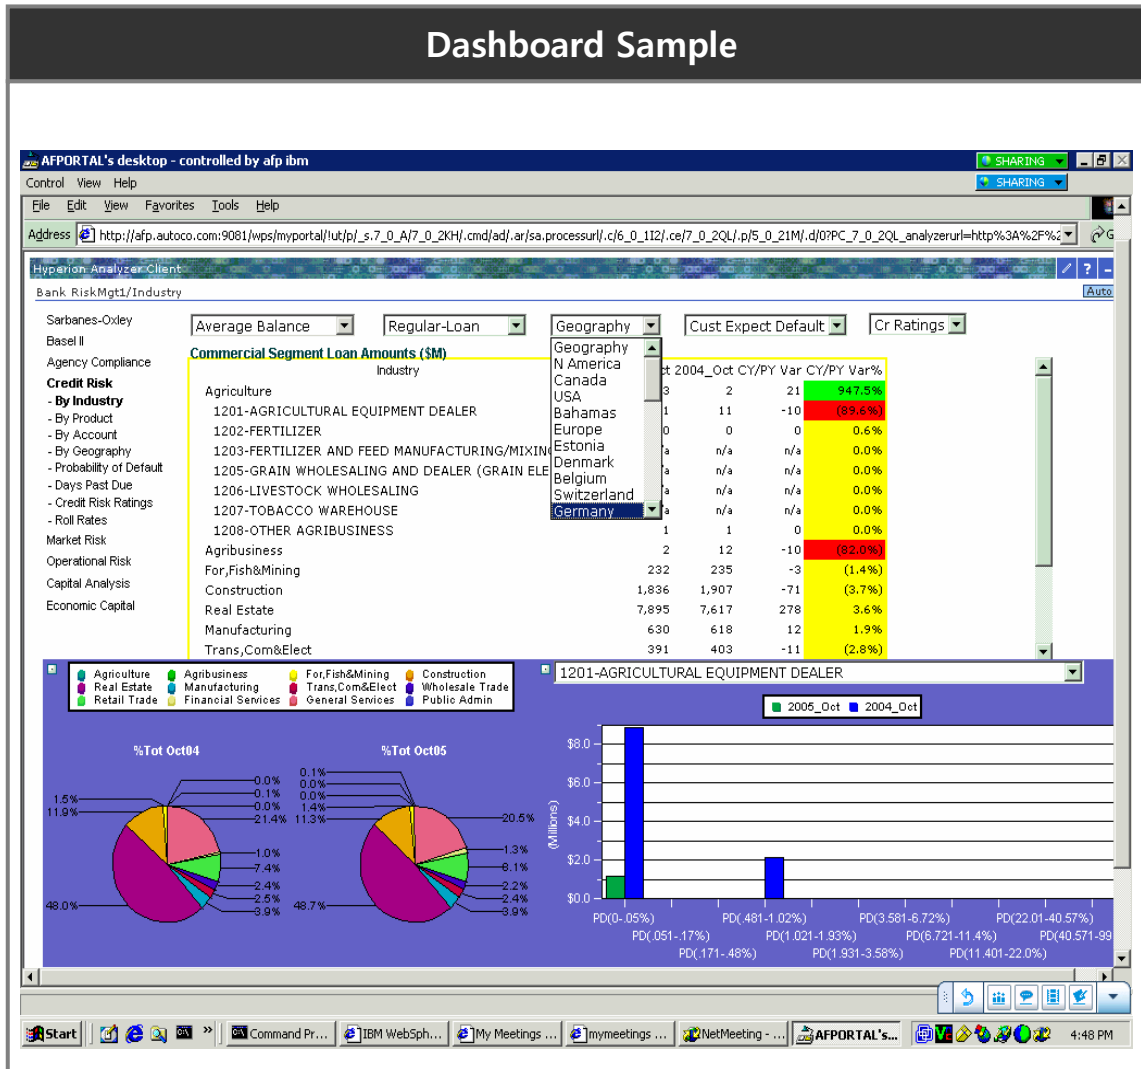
Dashboard Sample

AFPORTAL's desktop - controlled by afp ibm

SHARING
SHARING

Control View Help

File Edit View Favorites Tools Help

Address http://afp.autoco.com:9081/wps/myportal/!ut/p/_s.7_0_A/7_0_2KH/.cmd/ad/.ar/sa.processurl/.c/6_0_1I2/.ce/7_0_2QL/.p/5_0_21M/.d/0?PC_7_0_2QL_analyzerurl=http%3A%2F%2

Hyperion Analyzer Client

Bank RiskMgt1/Industry

Auto

Sarbanes-Oxley
Basel II
Agency Compliance
Credit Risk
- By Industry
- By Product
- By Account
- By Geography
- Probability of Default
- Days Past Due
- Credit Risk Ratings
- Roll Rates
Market Risk
Operational Risk
Capital Analysis
Economic Capital

Average Balance
Regular-Loan
Geography
Cust Expect Default
Cr Ratings

Geography
N America
Canada
USA
Bahamas
Europe
Estonia
Denmark
Belgium
Switzerland
Germany

Commercial Segment Loan Amounts ($M)

| Industry | ct | 2004_Oct | CY/PY Var | CY/PY Var% |
|---|---|---|---|---|
| Agriculture | 3 | 2 | 21 | 947.5% |
| 1201-AGRICULTURAL EQUIPMENT DEALER | 1 | 11 | -10 | (89.6%) |
| 1202-FERTILIZER | 0 | 0 | 0 | 0.6% |
| 1203-FERTILIZER AND FEED MANUFACTURING/MIXIN | a | n/a | n/a | 0.0% |
| 1205-GRAIN WHOLESALING AND DEALER (GRAIN ELE | a | n/a | n/a | 0.0% |
| 1206-LIVESTOCK WHOLESALING | a | n/a | n/a | 0.0% |
| 1207-TOBACCO WAREHOUSE | a | n/a | n/a | 0.0% |
| 1208-OTHER AGRIBUSINESS | 1 | 1 | 0 | 0.0% |
| Agribusiness | 2 | 12 | -10 | (82.0%) |
| For,Fish&Mining | 232 | 235 | -3 | (1.4%) |
| Construction | 1,836 | 1,907 | -71 | (3.7%) |
| Real Estate | 7,895 | 7,617 | 278 | 3.6% |
| Manufacturing | 630 | 618 | 12 | 1.9% |
| Trans,Com&Elect | 391 | 403 | -11 | (2.8%) |

Agriculture
Real Estate
Retail Trade
Agribusiness
Manufacturing
Financial Services
For,Fish&Mining
Trans,Com&Elect
General Services
Construction
Wholesale Trade
Public Admin

%Tot Oct04
0.0%
0.1%
0.0%
21.4%
1.5%
11.9%
1.0%
7.4%
2.4%
2.5%
3.9%
48.0%

%Tot Oct05
0.1%
0.0%
0.0%
1.4%
11.3%
20.5%
1.3%
8.1%
2.2%
2.4%
3.9%
48.7%

1201-AGRICULTURAL EQUIPMENT DEALER

2005_Oct 2004_Oct

$8.0
$6.0
$4.0
$2.0
$0.0
(Millions)

PD(0-.05%)
PD(.051-.17%)
PD(.171-.48%)
PD(.481-1.02%)
PD(1.021-1.93%)
PD(1.931-3.58%)
PD(3.581-6.72%)
PD(6.721-11.4%)
PD(11.401-22.0%)
PD(22.01-40.57%)
PD(40.571-99

Start
Command Pr...
IBM WebSph...
My Meetings ...
mymeetings ...
NetMeeting - ...
AFPORTAL's...
4:48 PM